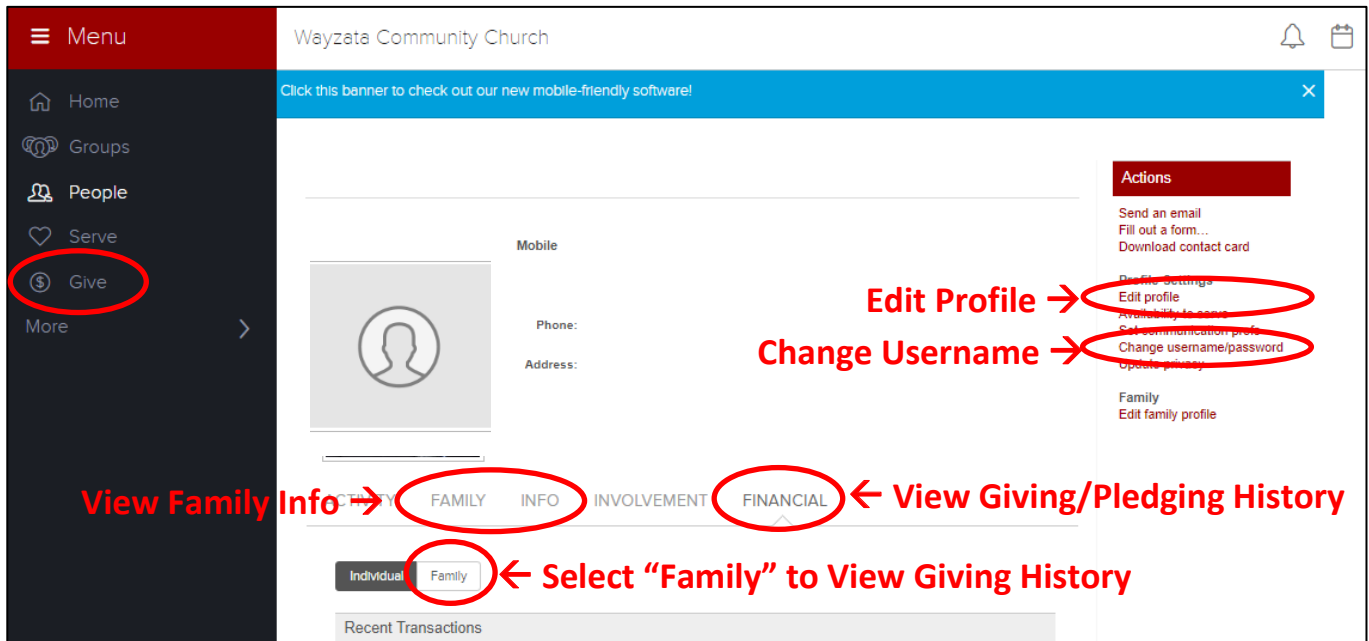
Menu

Home
Groups
People
Serve
Give
More

Wayzata Community Church

Click this banner to check out our new mobile-friendly software!

Mobile

Phone:

Address:

Actions

Send an email
Fill out a form...
Download contact card

Profile Settings
Edit profile
Availability to serve
Set communication prefs
Change username/password
Update privacy

Family
Edit family profile

Edit Profile
Change Username

View Family Info
ACTIVITY FAMILY INFO INVOLVEMENT FINANCIAL
View Giving/Pledging History

Individual Family
Select "Family" to View Giving History

Recent Transactions